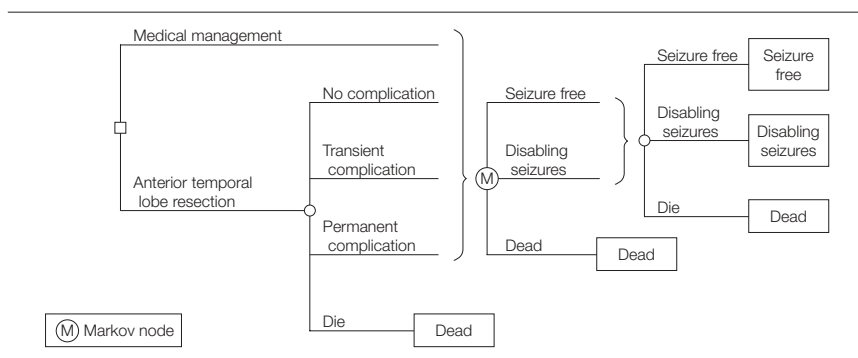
Medical management

No complication

Transient complication

Anterior temporal lobe resection

Permanent complication

Die

Dead

M

Seizure free

Disabling seizures

Dead

Dead

Seizure free

Seizure free

Disabling seizures

Disabling seizures

Die

Dead

M Markov node